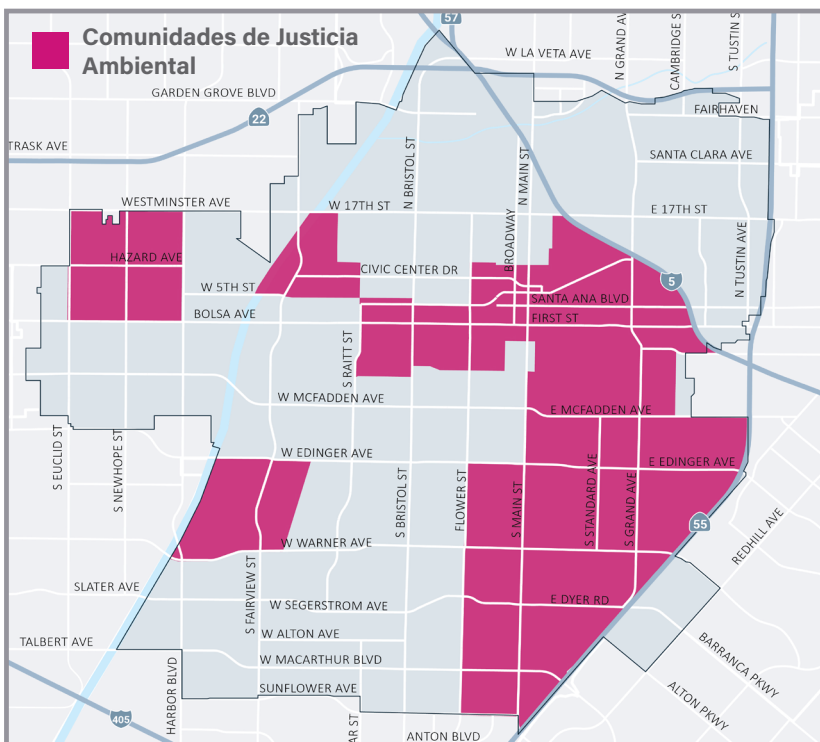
Comunidades de Justicia Ambiental

57
W LA VETA AVE
N GRAND AVE
CAMBRIDGE ST
S TUSTIN ST
GARDEN GROVE BLVD
22
FAIRHAVEN
TRASK AVE
N BRISTOL ST
N MAIN ST
SANTA CLARA AVE
WESTMINSTER AVE
W 17TH ST
BROADWAY
E 17TH ST
HAZARD AVE
CIVIC CENTER DR
N TUSTIN AVE
W 5TH ST
5
SANTA ANA BLVD
BOLSA AVE
FIRST ST
S RAITT ST
W MCFADDEN AVE
E MCFADDEN AVE
S EUCLID ST
S NEWHOPE ST
W EDINGER AVE
E EDINGER AVE
S BRISTOL ST
FLOWER ST
S MAIN ST
S STANDARD AVE
S GRAND AVE
55
REDHILL AVE
W WARNER AVE
SLATER AVE
S FAIRVIEW ST
W SEGERSTROM AVE
E DYER RD
TALBERT AVE
W ALTON AVE
BARRANCA PKWY
HARBOR BLVD
W MACARTHUR BLVD
ALTON PKWY
SUNFLOWER AVE
405
AR ST
ANTON BLVD